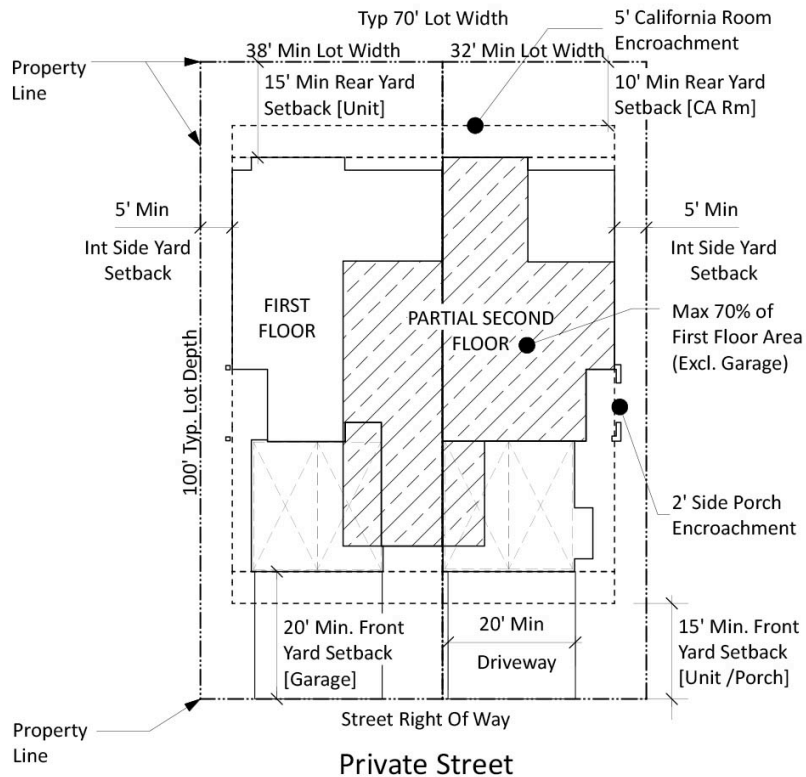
Typ 70' Lot Width

5' California Room Encroachment

38' Min Lot Width

32' Min Lot Width

Property Line

15' Min Rear Yard Setback [Unit]

10' Min Rear Yard Setback [CA Rm]

5' Min

Int Side Yard Setback

5' Min

Int Side Yard Setback

FIRST FLOOR

PARTIAL SECOND FLOOR

Max 70% of First Floor Area (Excl. Garage)

100' Typ. Lot Depth

2' Side Porch Encroachment

20' Min. Front Yard Setback [Garage]

20' Min

Driveway

15' Min. Front Yard Setback [Unit /Porch]

Property Line

Street Right Of Way

Private Street